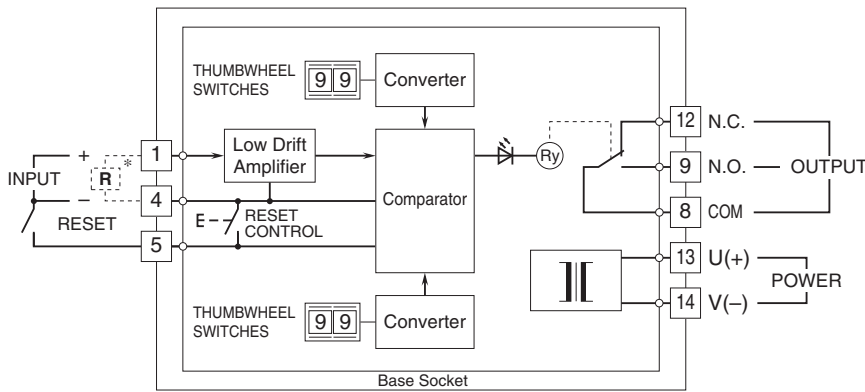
THUMBWHEEL SWITCHES
9 9
Converter
INPUT
+
R
*
–
RESET
1
4
5
Low Drift Amplifier
E
RESET CONTROL
Comparator
Ry
12 N.C.
9 N.O.
8 COM
OUTPUT
13 U(+)
14 V(–)
POWER
THUMBWHEEL SWITCHES
9 9
Converter
Base Socket